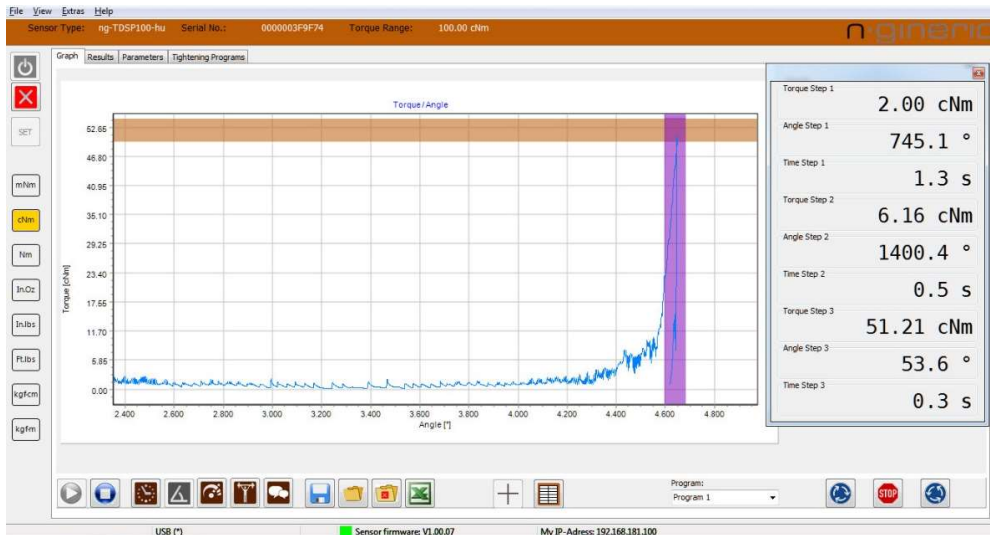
File View Extras Help

Sensor Type: ng-TDSP100-hu Serial No.: 0000003F9F74 Torque Range: 100.00 cNm

n-gineric

SET

mNm

cNm

Nm

In.Oz

In.lbs

Ft.lbs

kgfcm

kgfm

Graph | Results | Parameters | Tightening Programs

Torque / Angle

52.65
46.80
40.95
35.10
29.25
23.40
17.55
11.70
5.85
0.00

Torque [cNm]

2.400 2.600 2.800 3.000 3.200 3.400 3.600 3.800 4.000 4.200 4.400 4.600 4.800

Angle [°]

Torque Step 1
2.00 cNm

Angle Step 1
745.1 °

Time Step 1
1.3 s

Torque Step 2
6.16 cNm

Angle Step 2
1400.4 °

Time Step 2
0.5 s

Torque Step 3
51.21 cNm

Angle Step 3
53.6 °

Time Step 3
0.3 s

Program:
Program 1

STOP

USB (*)

Sensor firmware: V1.00.07

My IP-Adress: 192.168.181.100